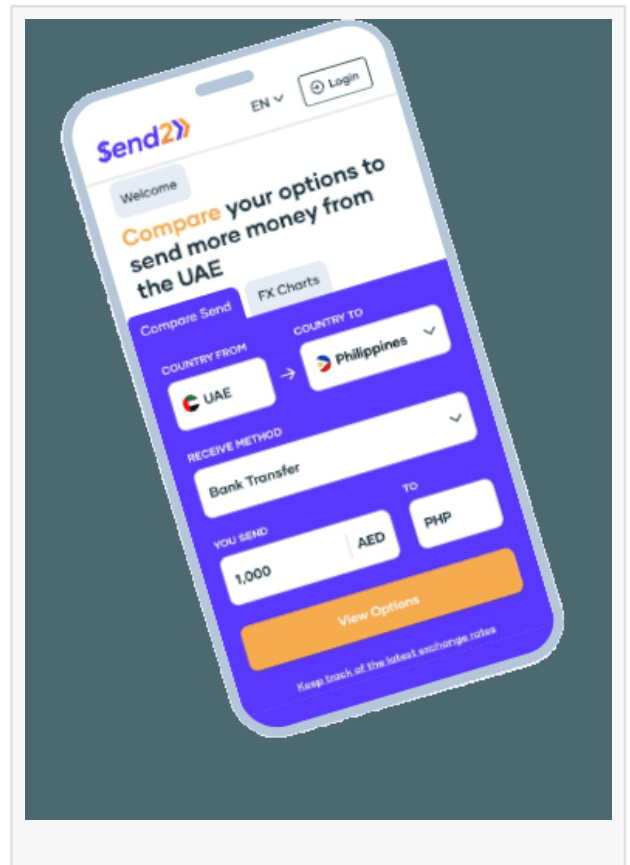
Send2

EN

Login

Welcome

Compare your options to send more money from the UAE

Compare Send

FX Charts

COUNTRY FROM

UAE

COUNTRY TO

Philippines

RECEIVE METHOD

Bank Transfer

YOU SEND

1,000

AED

TO

PHP

View Options

Keep track of the latest exchange rates